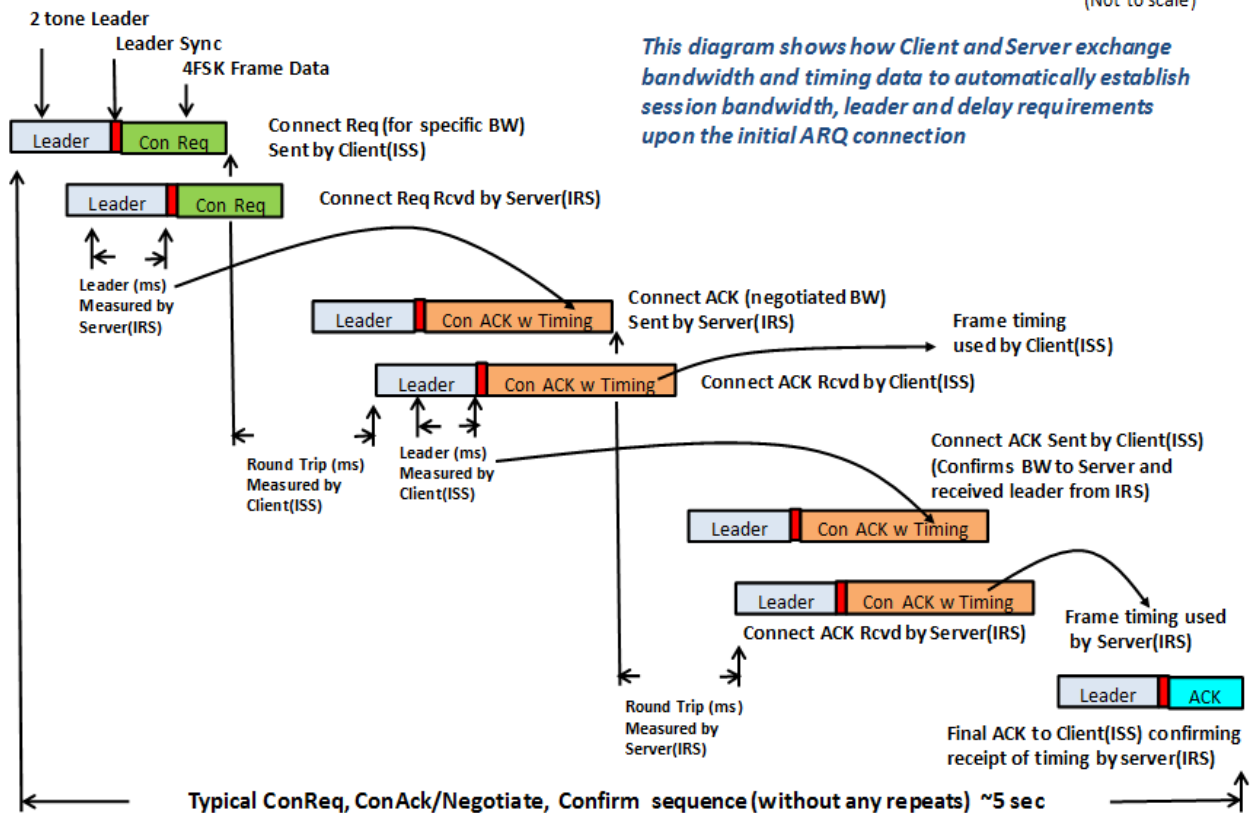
(Not to scale)

2 tone Leader

Leader Sync

4FSK Frame Data

This diagram shows how Client and Server exchange bandwidth and timing data to automatically establish session bandwidth, leader and delay requirements upon the initial ARQ connection

Leader

Con Req

Connect Req (for specific BW) Sent by Client(ISS)

Leader

Con Req

Connect Req Rcvd by Server(IRS)

Leader (ms) Measured by Server(IRS)

Leader

Con ACK w Timing

Connect ACK (negotiated BW) Sent by Server(IRS)

Frame timing used by Client(ISS)

Leader

Con ACK w Timing

Connect ACK Rcvd by Client(ISS)

Round Trip (ms) Measured by Client(ISS)

Leader (ms) Measured by Client(ISS)

Connect ACK Sent by Client(ISS) (Confirms BW to Server and received leader from IRS)

Leader

Con ACK w Timing

Leader

Con ACK w Timing

Connect ACK Rcvd by Server(IRS)

Frame timing used by Server(IRS)

Round Trip (ms) Measured by Server(IRS)

Leader

ACK

Final ACK to Client(ISS) confirming receipt of timing by server(IRS)

Typical ConReq, ConAck/Negotiate, Confirm sequence (without any repeats) ~5 sec